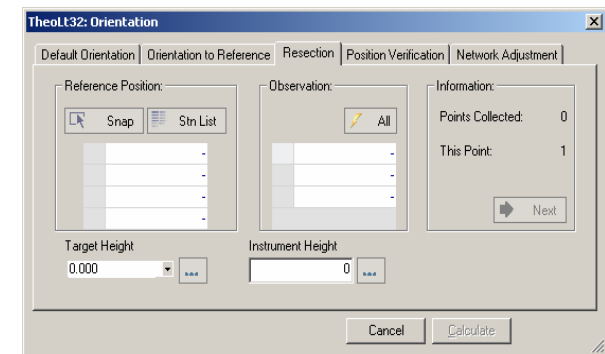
TheoLt32: Orientation
×

Default Orientation | Orientation to Reference | Resection | Position Verification | Network Adjustment

Reference Position:
Snap
Stn List
-
-
-
-

Observation:
All
-
-
-

Information:
Points Collected: 0
This Point: 1
Next

Target Height
0.000
...

Instrument Height
0
...

Cancel
Calculate